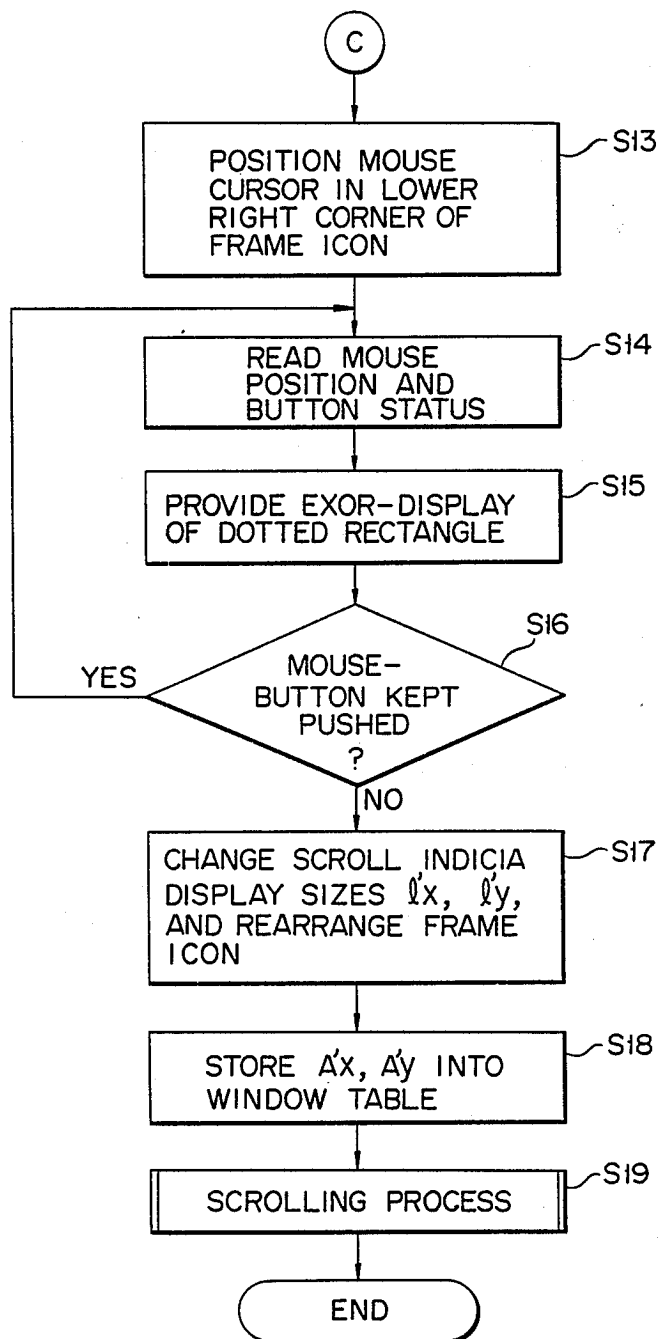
C

POSITION MOUSE CURSOR IN LOWER RIGHT CORNER OF FRAME ICON

S13

READ MOUSE POSITION AND BUTTON STATUS

S14

PROVIDE EXOR-DISPLAY OF DOTTED RECTANGLE

S15

S16

MOUSE-BUTTON KEPT PUSHED ?

YES

NO

CHANGE SCROLL INDICIA DISPLAY SIZES $\ell'x$, $\ell'y$, AND REARRANGE FRAME ICON

S17

STORE $A'x$, $A'y$ INTO WINDOW TABLE

S18

SCROLLING PROCESS

S19

END